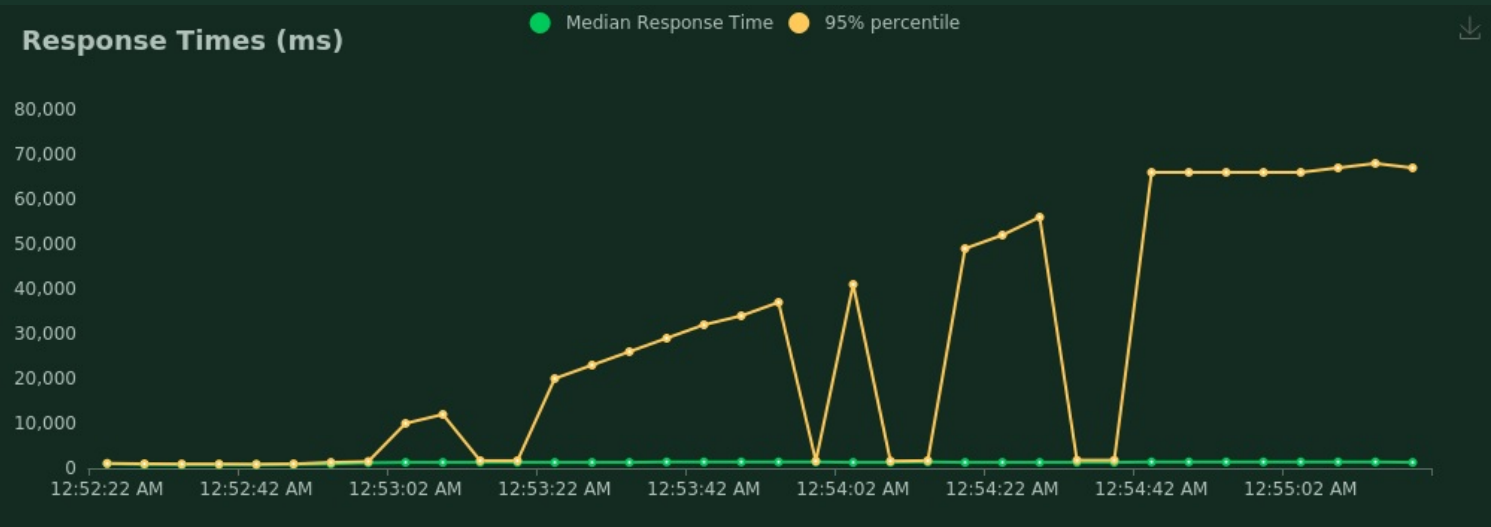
Response Times (ms)

Median Response Time
95% percentile

80,000
70,000
60,000
50,000
40,000
30,000
20,000
10,000
0

12:52:22 AM
12:52:42 AM
12:53:02 AM
12:53:22 AM
12:53:42 AM
12:54:02 AM
12:54:22 AM
12:54:42 AM
12:55:02 AM